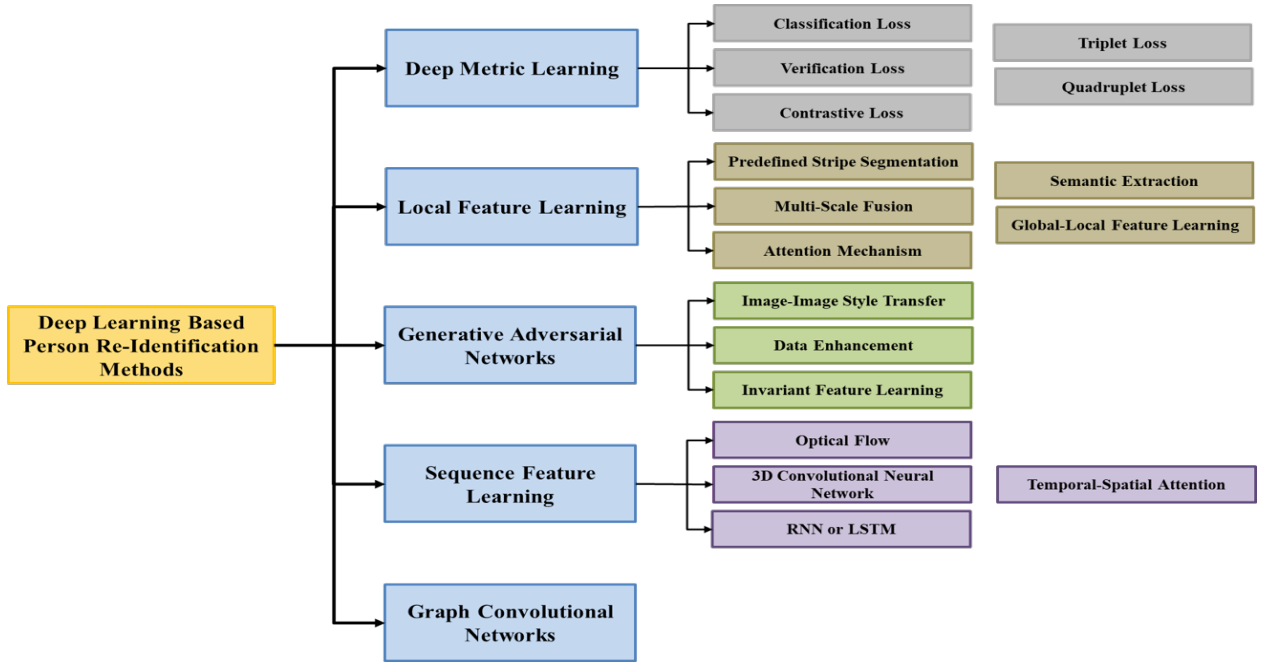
Deep Learning Based Person Re-Identification Methods

Deep Metric Learning

Classification Loss

Verification Loss

Contrastive Loss

Triplet Loss

Quadruplet Loss

Local Feature Learning

Predefined Stripe Segmentation

Multi-Scale Fusion

Attention Mechanism

Semantic Extraction

Global-Local Feature Learning

Generative Adversarial Networks

Image-Image Style Transfer

Data Enhancement

Invariant Feature Learning

Sequence Feature Learning

Optical Flow

3D Convolutional Neural Network

RNN or LSTM

Temporal-Spatial Attention

Graph Convolutional Networks